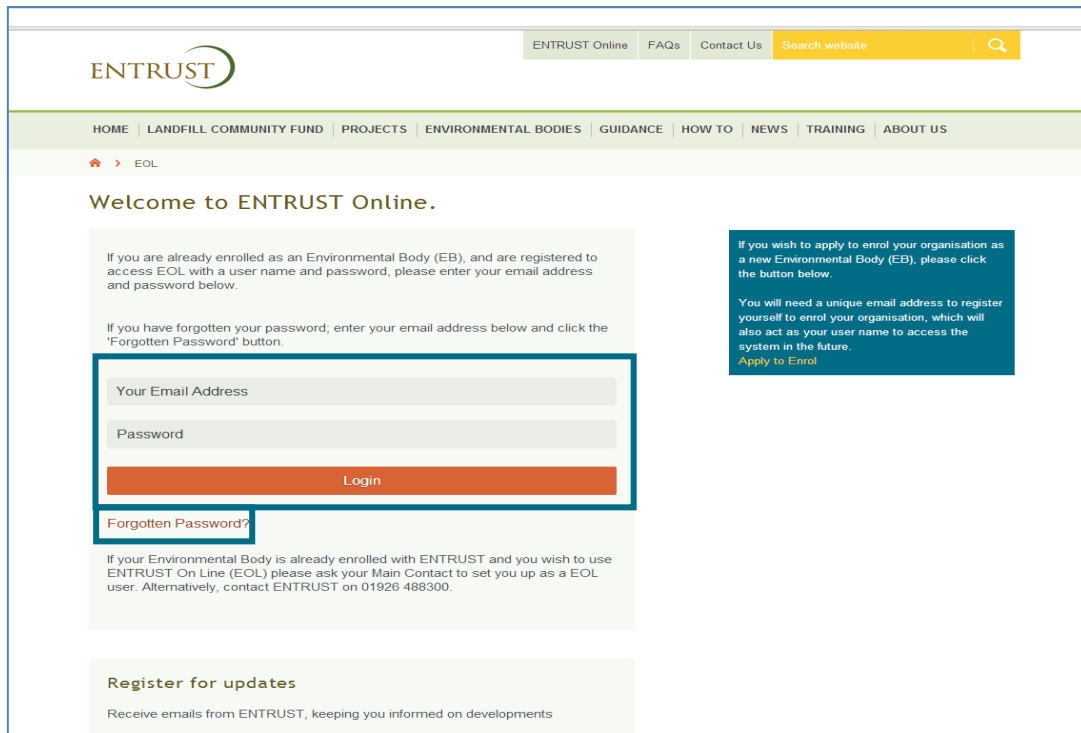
ENTRUST

ENTRUST Online | FAQs | Contact Us | Search website

HOME | LANDFILL COMMUNITY FUND | PROJECTS | ENVIRONMENTAL BODIES | GUIDANCE | HOW TO | NEWS | TRAINING | ABOUT US

> EOL

Welcome to ENTRUST Online.

If you are already enrolled as an Environmental Body (EB), and are registered to access EOL with a user name and password, please enter your email address and password below.

If you have forgotten your password; enter your email address below and click the 'Forgotten Password' button.

Your Email Address

Password

Login

Forgotten Password?

If your Environmental Body is already enrolled with ENTRUST and you wish to use ENTRUST On Line (EOL) please ask your Main Contact to set you up as a EOL user. Alternatively, contact ENTRUST on 01926 488300.

Register for updates

Receive emails from ENTRUST, keeping you informed on developments

If you wish to apply to enrol your organisation as a new Environmental Body (EB), please click the button below.

You will need a unique email address to register yourself to enrol your organisation, which will also act as your user name to access the system in the future.
Apply to Enrol